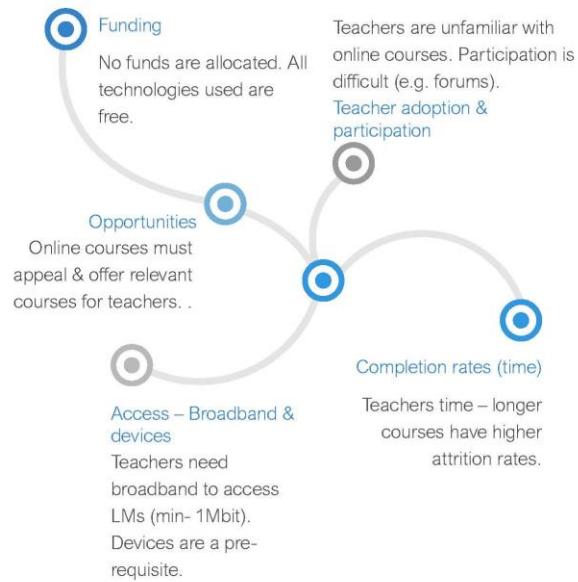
Funding

No funds are allocated. All technologies used are free.

Teachers are unfamiliar with online courses. Participation is difficult (e.g. forums).

Teacher adoption & participation

Opportunities

Online courses must appeal & offer relevant courses for teachers. .

Completion rates (time)

Teachers time – longer courses have higher attrition rates.

Access – Broadband & devices

Teachers need broadband to access LMs (min- 1Mbit). Devices are a prerequisite.